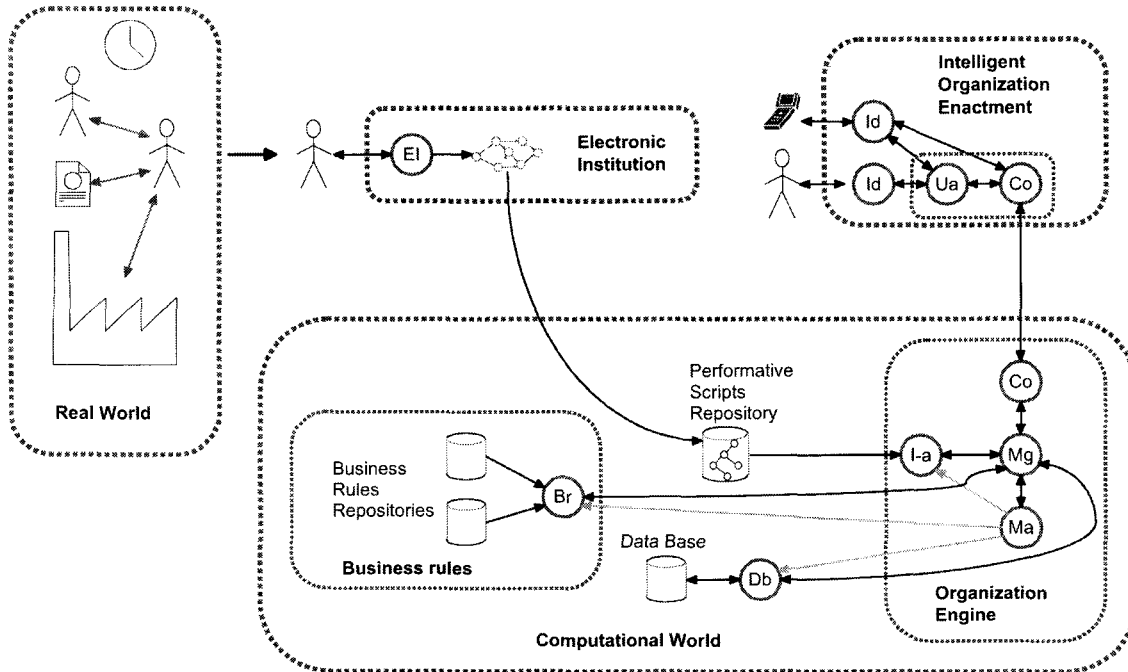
Real World

EI

Electronic Institution

Intelligent Organization Enactment

Id

Id

Ua

Co

Performative Scripts Repository

Co

Business Rules Repositories

Br

I-a

Mg

Ma

Data Base

Db

Business rules

Organization Engine

Computational World